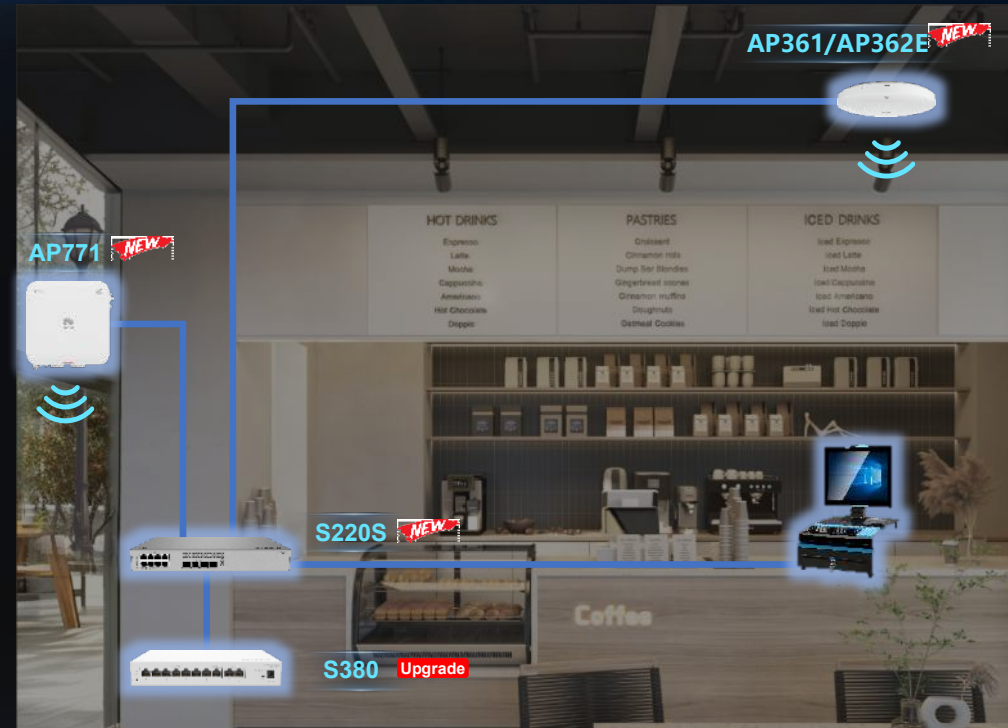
AP361/AP362E NEW

AP771 NEW

HOT DRINKS
Espresso
Latte
Mocha
Cappuccino
Americano
Hot Chocolate
Doppio

PASTRIES
Croissant
Cinnamon rolls
Dump Bar Blondies
Gingerbread scones
Cinnamon muffins
Doughnuts
Oatmeal Cookies

ICED DRINKS
Iced Espresso
Iced Latte
Iced Mocha
Iced Cappuccino
Iced Americano
Iced Hot Chocolate
Iced Doppio

S220S NEW

Coffee

S380 Upgrade